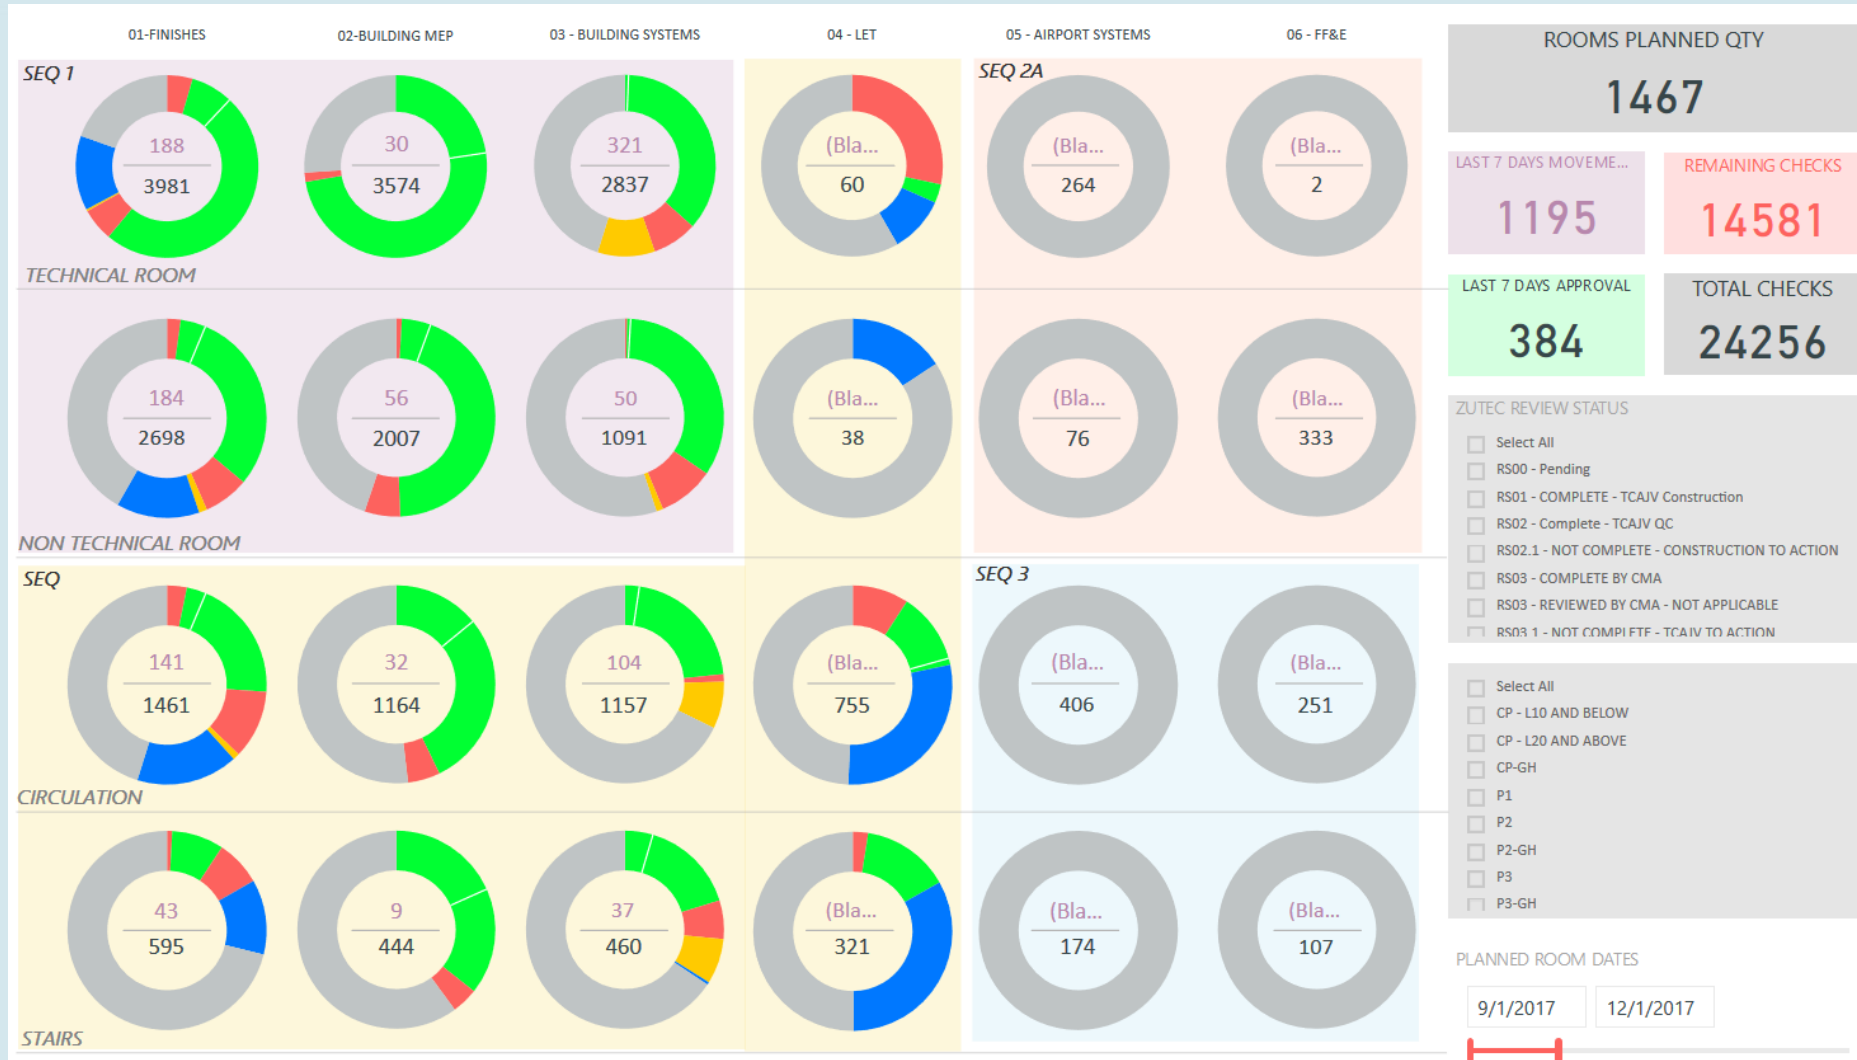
01-FINISHES

02-BUILDING MEP

03 - BUILDING SYSTEMS

04 - LET

05 - AIRPORT SYSTEMS

06 - FF&E

SEQ 1

188
3981

30
3574

321
2837

(Bla...
60

SEQ 2A

(Bla...
264

(Bla...
2

TECHNICAL ROOM

184
2698

56
2007

50
1091

(Bla...
38

(Bla...
76

(Bla...
333

NON TECHNICAL ROOM

SEQ

141
1461

32
1164

104
1157

(Bla...
755

SEQ 3

(Bla...
406

(Bla...
251

CIRCULATION

43
595

9
444

37
460

(Bla...
321

(Bla...
174

(Bla...
107

STAIRS

ROOMS PLANNED QTY
1467

LAST 7 DAYS MOVEME...
1195

REMAINING CHECKS
14581

LAST 7 DAYS APPROVAL
384

TOTAL CHECKS
24256

ZUTEC REVIEW STATUS

Select All
RS00 - Pending
RS01 - COMPLETE - TCAJV Construction
RS02 - Complete - TCAJV QC
RS02.1 - NOT COMPLETE - CONSTRUCTION TO ACTION
RS03 - COMPLETE BY CMA
RS03 - REVIEWED BY CMA - NOT APPLICABLE
RS03.1 - NOT COMPLETE - TCAJV TO ACTION

Select All
CP - L10 AND BELOW
CP - L20 AND ABOVE
CP-GH
P1
P2
P2-GH
P3
P3-GH

PLANNED ROOM DATES

9/1/2017
12/1/2017